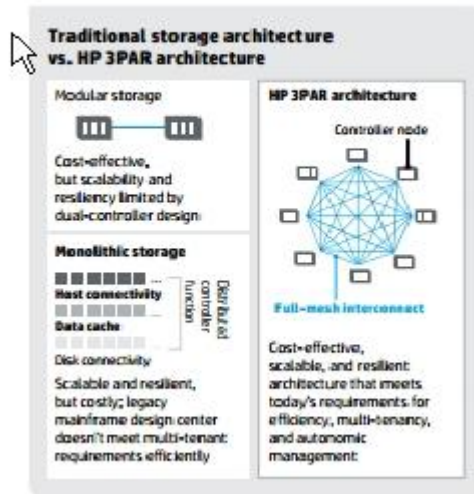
Traditional storage architecture vs. HP 3PAR architecture

Modular storage

Cost-effective, but scalability and resiliency limited by dual-controller design

Monolithic storage

Host connectivity

Data cache

Disk connectivity

Distributed controller function

Scalable and resilient, but costly; legacy mainframe design center doesn't meet multi-tenant requirements efficiently

HP 3PAR architecture

Controller node

Full-mesh interconnect

Cost-effective, scalable, and resilient architecture that meets today's requirements for efficiency, multi-tenancy, and autonomic management